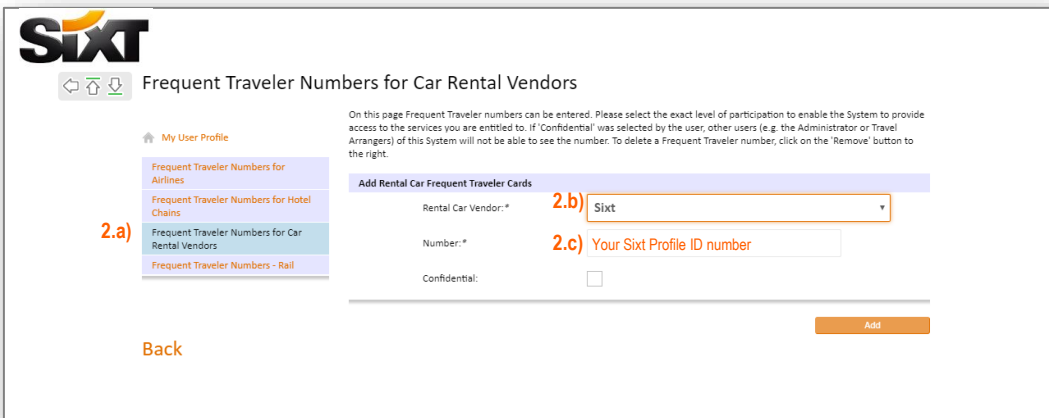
SIXT

Frequent Traveler Numbers for Car Rental Vendors

My User Profile

Frequent Traveler Numbers for Airlines

Frequent Traveler Numbers for Hotel Chains

2.a) Frequent Traveler Numbers for Car Rental Vendors

Frequent Traveler Numbers - Rail

On this page Frequent Traveler numbers can be entered. Please select the exact level of participation to enable the System to provide access to the services you are entitled to. If 'Confidential' was selected by the user, other users (e.g. the Administrator or Travel Arrangers) of this System will not be able to see the number. To delete a Frequent Traveler number, click on the 'Remove' button to the right.

Add Rental Car Frequent Traveler Cards

Rental Car Vendor:* 2.b) Sixt

Number:* 2.c) Your Sixt Profile ID number

Confidential:

Add

Back